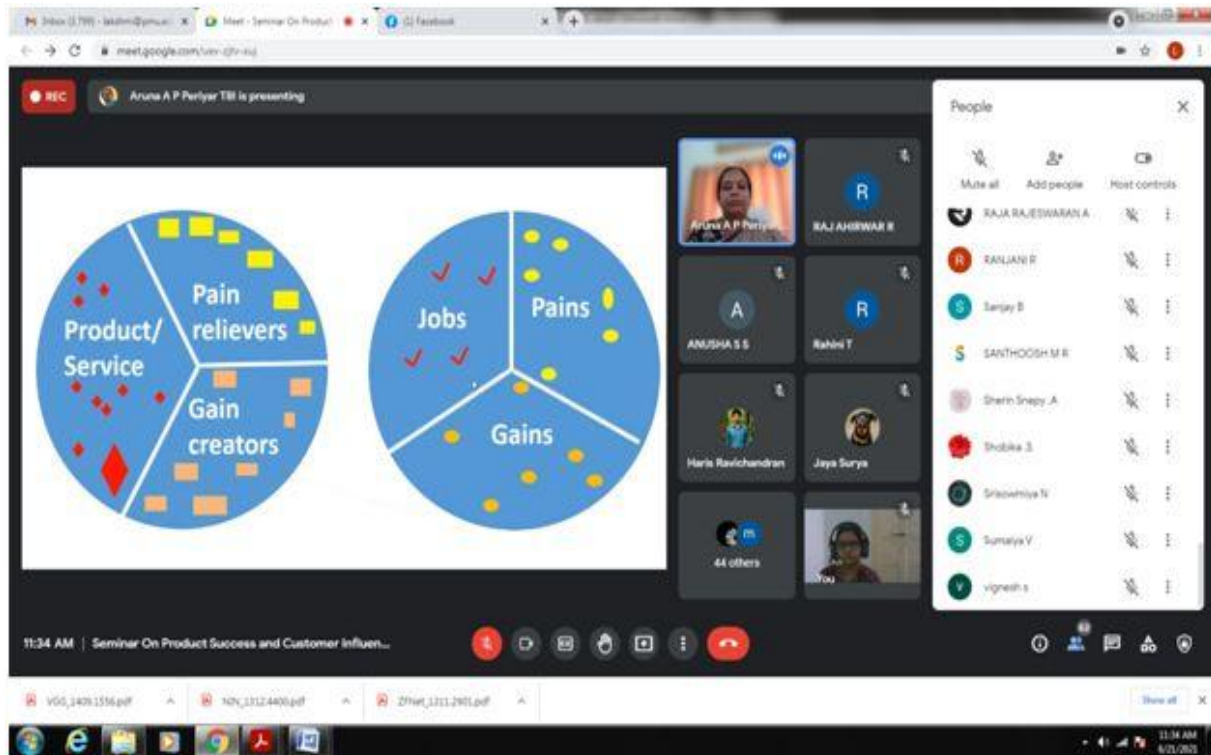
Inbox (3,799) - lakshmi@pmu.e ×
Meet - Seminar On Product ×
(2) Facebook ×
meet.google.com/uev-qtv-euj

REC
Aruna A P Periyar TBI is presenting

Product/ Service
Pain relievers
Gain creators
Jobs
Pains
Gains

Aruna A P Periyar...
R
RAJ AHIRWAR R
A
ANUSHA S S
R
Rahini T
Haris Ravichandran
Jaya Surya
44 others
You

People
Mute all
Add people
Host controls
RAJA RAJESWARAN A
RANJANI R
Sanjay B
SANTHOOSH M R
Sherin Snepy .A
Shobika .S
Srisowmiya N
Sumaiya V
vignesh s

11:34 AM | Seminar On Product Success and Customer Influen...

VGG_1409.1556.pdf
NIN_1312.4400.pdf
ZFNet_1311.2901.pdf
Show all

11:34 AM
6/21/2021